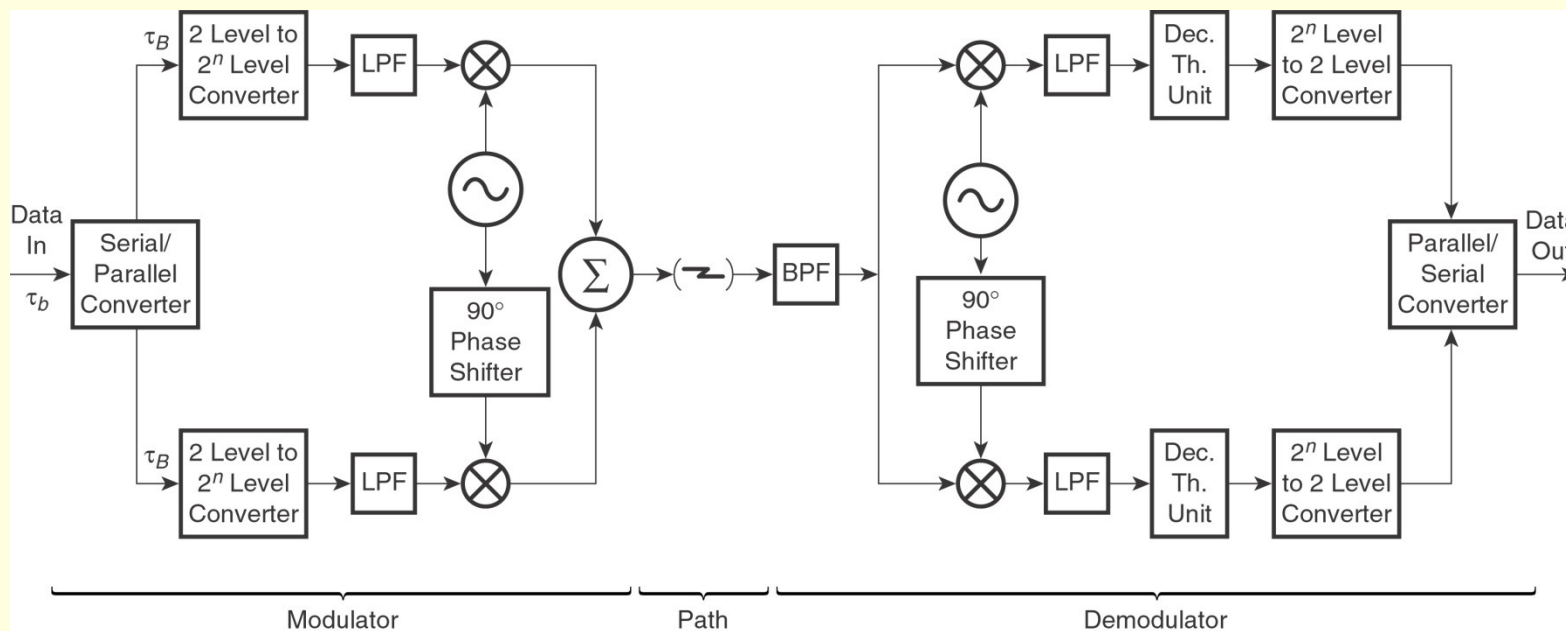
$\tau_B$

2 Level to $2^n$ Level Converter

LPF

Data In

$\tau_b$

Serial/ Parallel Converter

90° Phase Shifter

$\Sigma$

$\tau_B$

2 Level to $2^n$ Level Converter

LPF

BPF

LPF

Dec. Th. Unit

$2^n$ Level to 2 Level Converter

90° Phase Shifter

Parallel/ Serial Converter

Data Out

LPF

Dec. Th. Unit

$2^n$ Level to 2 Level Converter

Modulator

Path

Demodulator